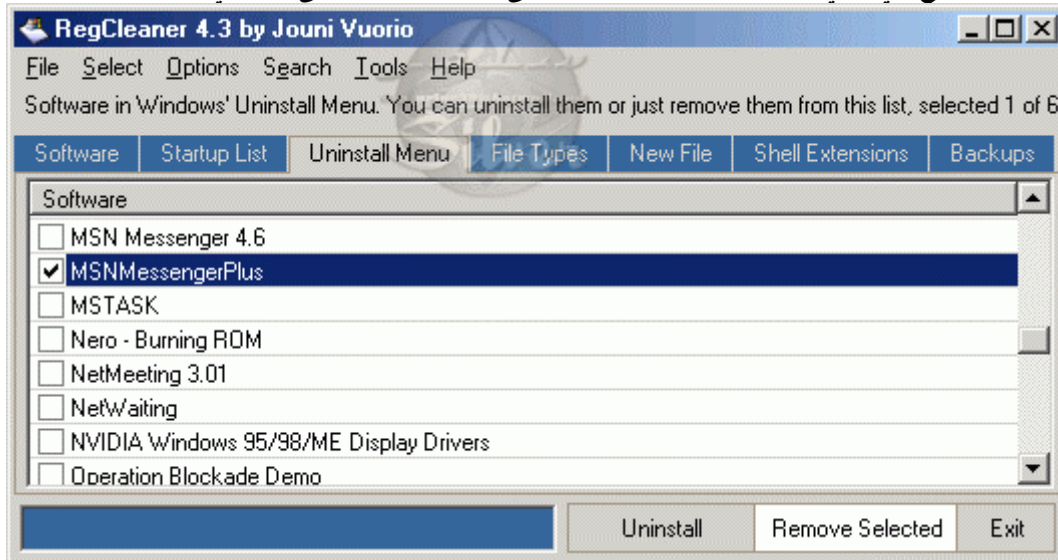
RegCleaner 4.3 by Jouni Vuorio

File Select Options Search Tools Help

Software in Windows' Uninstall Menu. You can uninstall them or just remove them from this list, selected 1 of 6

Software | Startup List | Uninstall Menu | File Types | New File | Shell Extensions | Backups

Software

MSN Messenger 4.6
MSNMessengerPlus
MSTASK
Nero - Burning ROM
NetMeeting 3.01
NetWaiting
NVIDIA Windows 95/98/ME Display Drivers
Operation Blockade Demo

Uninstall | Remove Selected | Exit